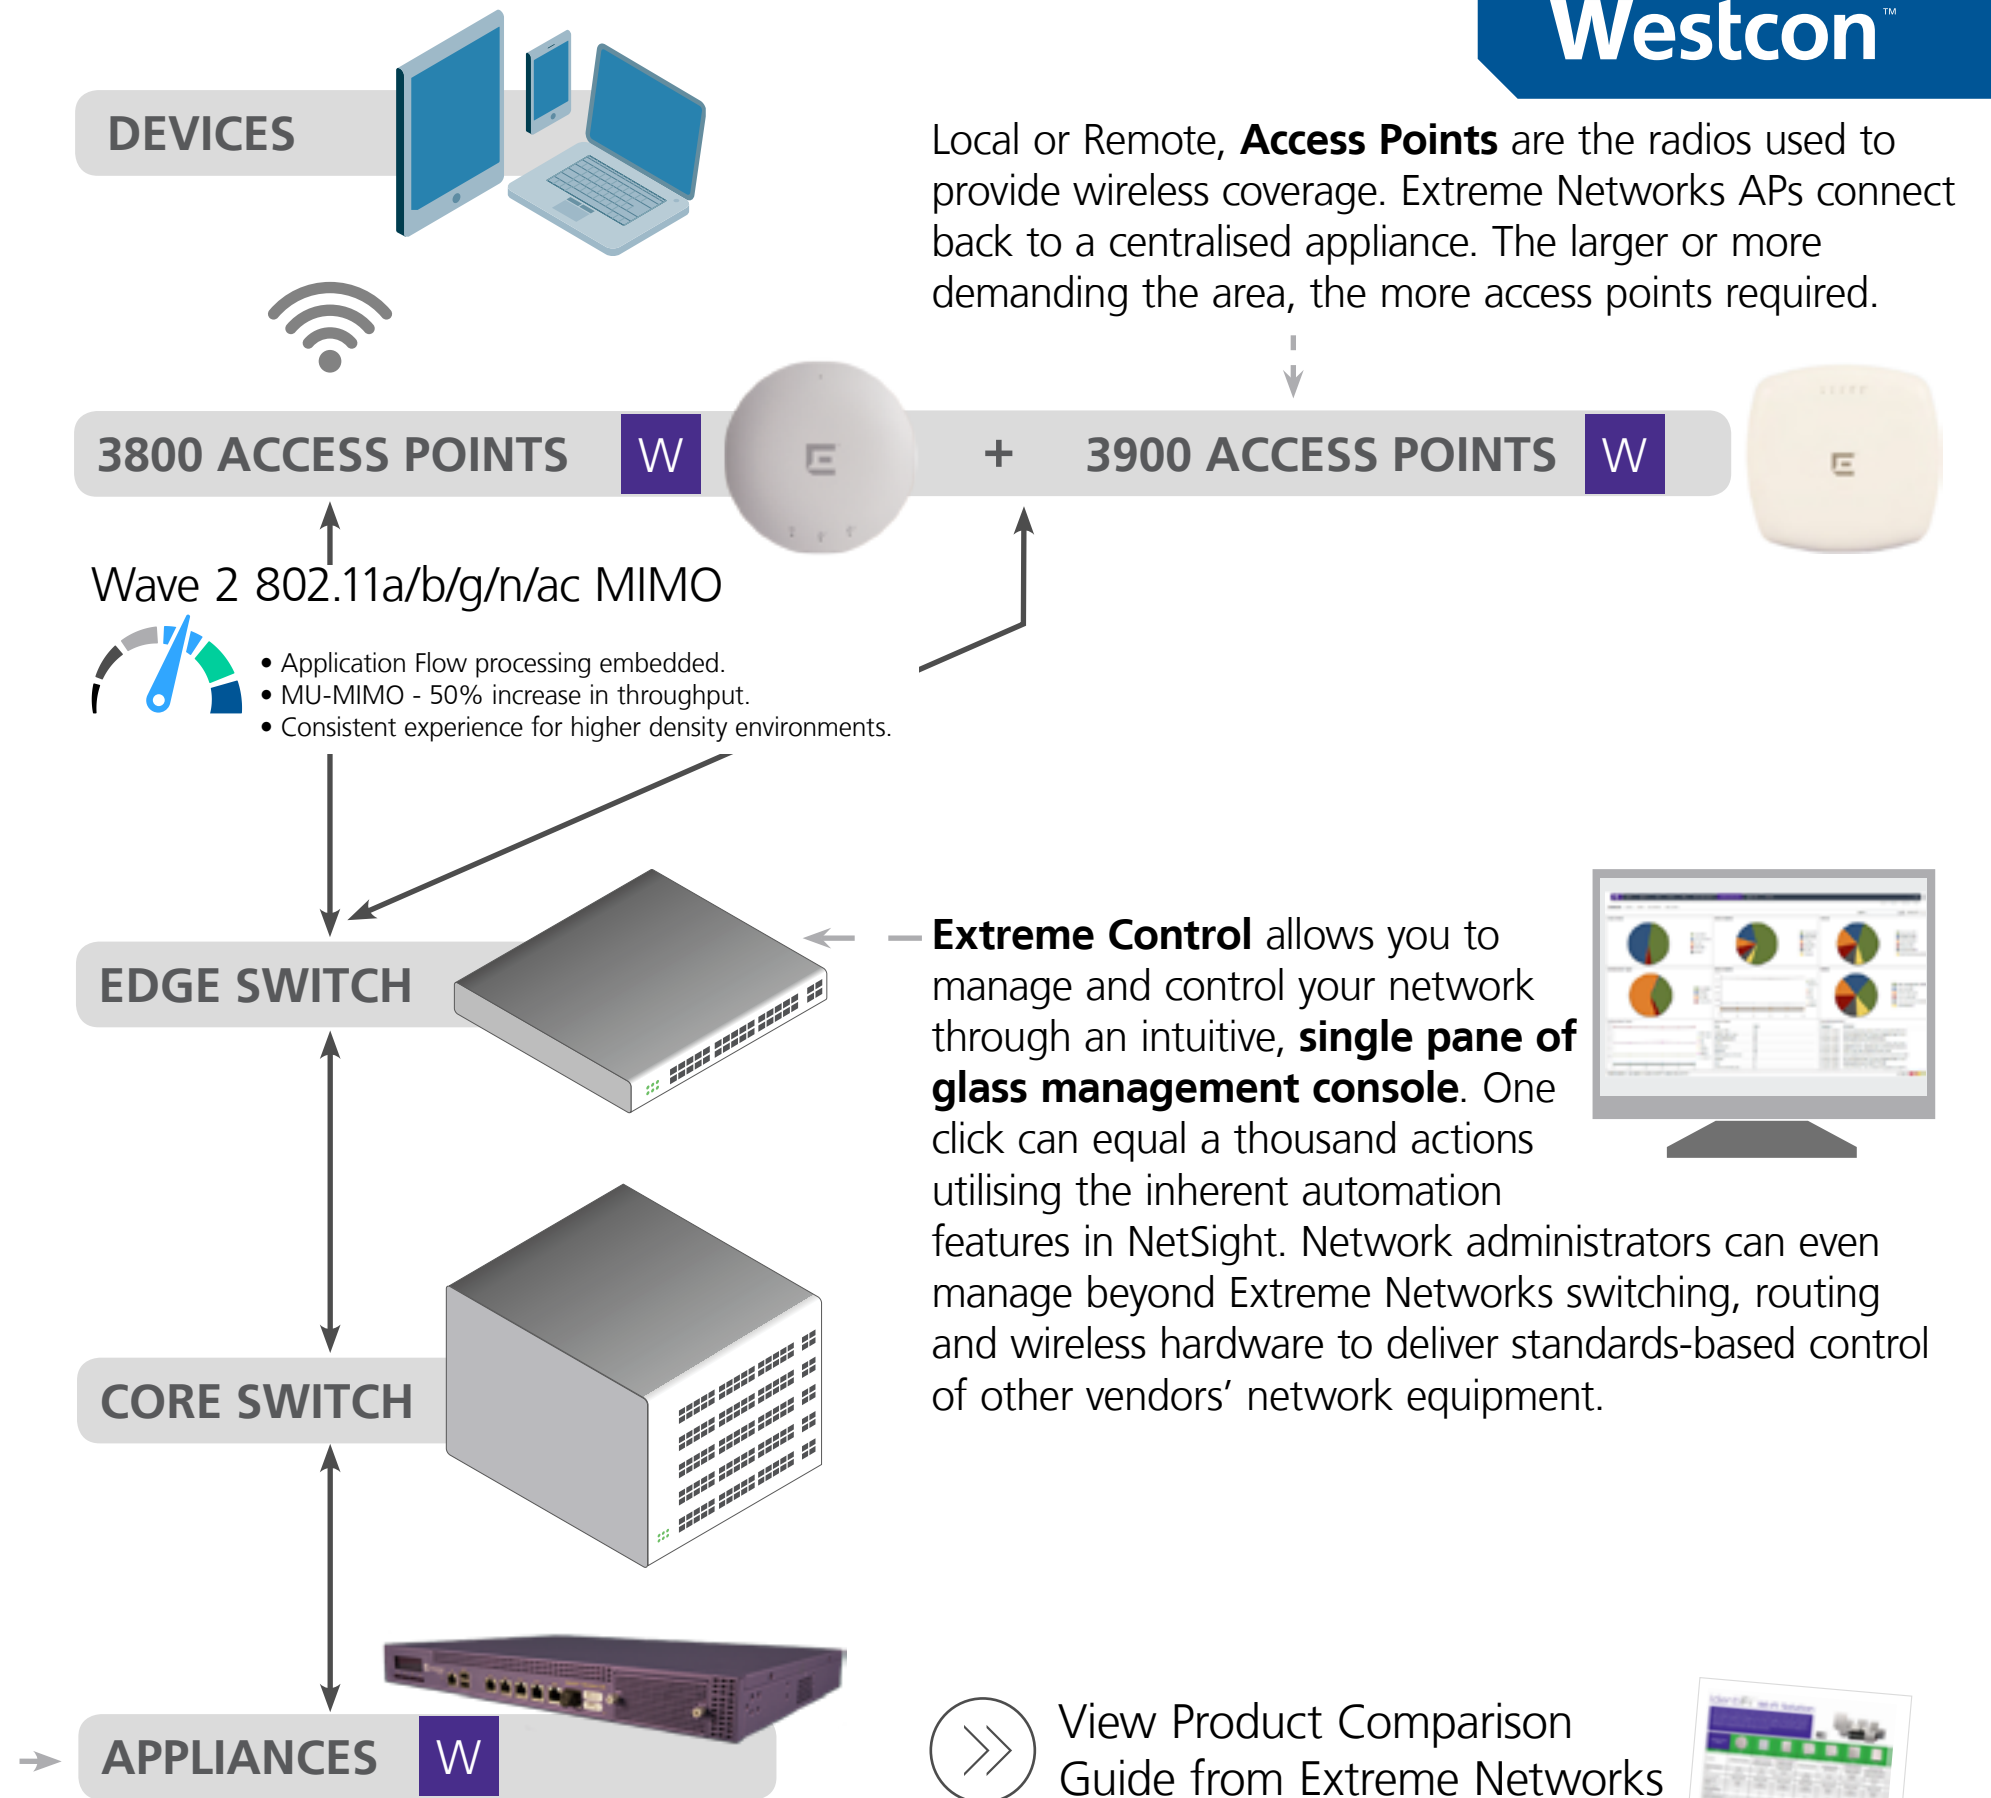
Westcon™

DEVICES

Local or Remote, **Access Points** are the radios used to provide wireless coverage. Extreme Networks APs connect back to a centralised appliance. The larger or more demanding the area, the more access points required.

3800 ACCESS POINTS W

+ 3900 ACCESS POINTS W

Wave 2 802.11a/b/g/n/ac MIMO

• Application Flow processing embedded.
• MU-MIMO - 50% increase in throughput.
• Consistent experience for higher density environments.

EDGE SWITCH

**Extreme Control** allows you to manage and control your network through an intuitive, **single pane of glass management console**. One click can equal a thousand actions utilising the inherent automation features in NetSight. Network administrators can even manage beyond Extreme Networks switching, routing and wireless hardware to deliver standards-based control of other vendors' network equipment.

CORE SWITCH

APPLIANCES W

View Product Comparison Guide from Extreme Networks